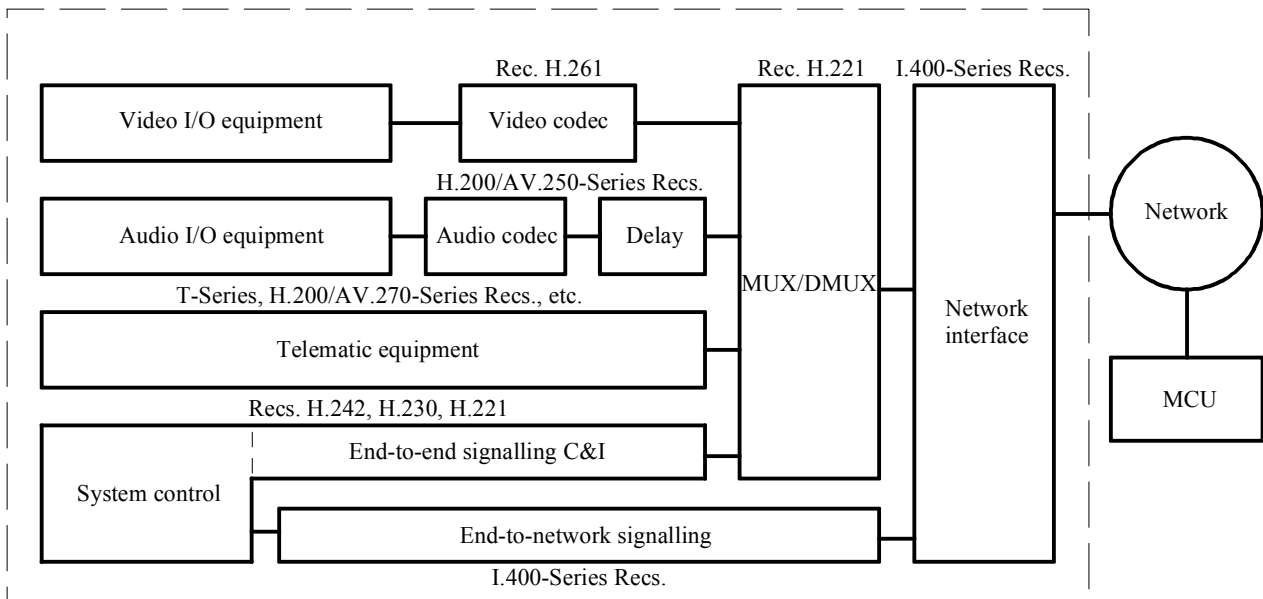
Rec. H.261

Rec. H.221

I.400-Series Recs.

Video I/O equipment

Video codec

H.200/AV.250-Series Recs.

Audio I/O equipment

Audio codec

Delay

Network

MUX/DMUX

T-Series, H.200/AV.270-Series Recs., etc.

Network interface

Telematic equipment

MCU

Recs. H.242, H.230, H.221

End-to-end signalling C&I

System control

End-to-network signalling

I.400-Series Recs.